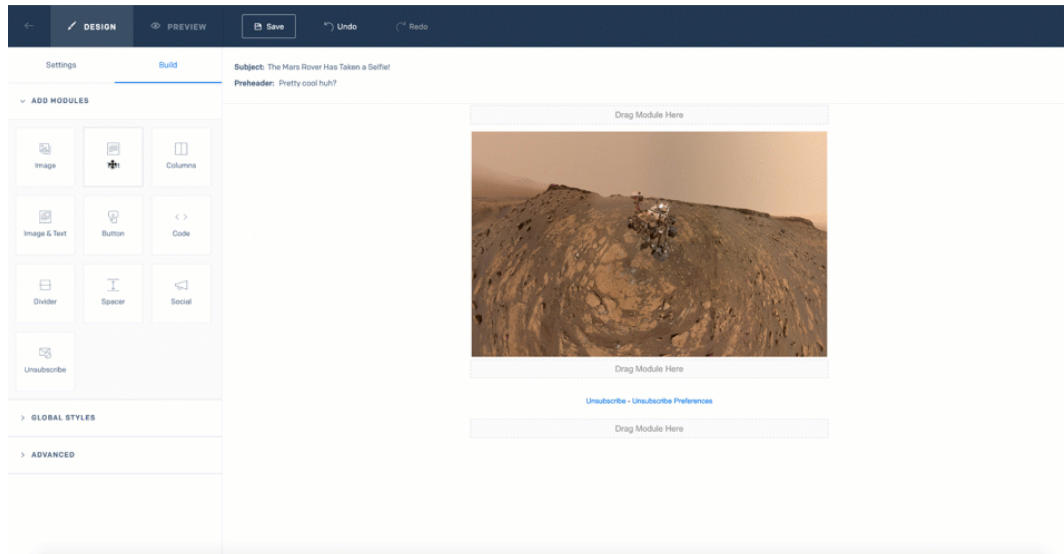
DESIGN
PREVIEW
Save
Undo
Redo

Settings
Build

ADD MODULES

Image
Columns
Image & Text
Button
Code
Divider
Spacer
Social
Unsubscribe

GLOBAL STYLES
ADVANCED

Subject: The Mars Rover Has Taken a Selfie!
Preheader: Pretty cool huh?

Drag Module Here

Drag Module Here

Unsubscribe - Unsubscribe Preferences

Drag Module Here